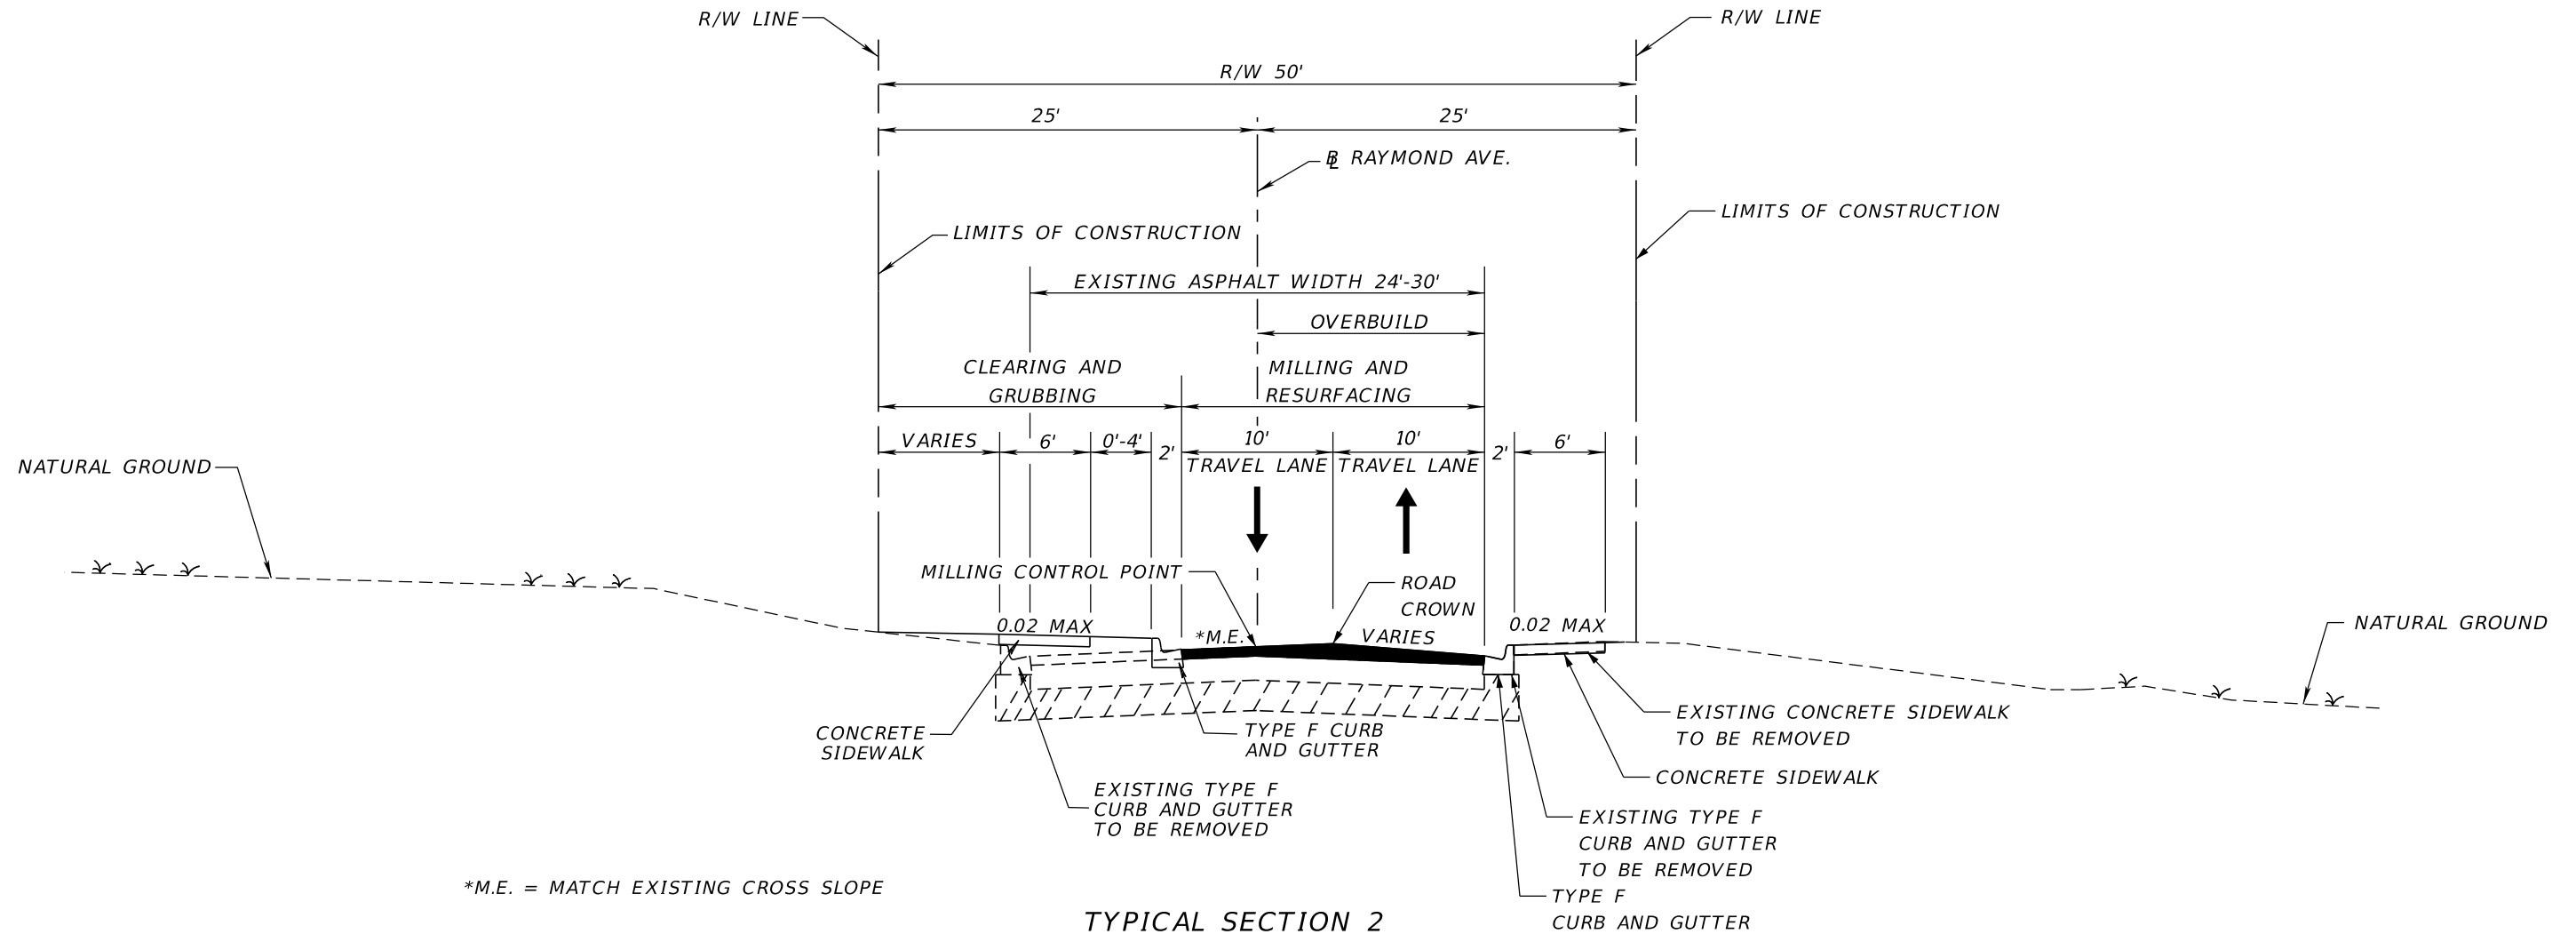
R/W LINE

R/W LINE

R/W 50'

25'

25'

℄ RAYMOND AVE.

LIMITS OF CONSTRUCTION

LIMITS OF CONSTRUCTION

EXISTING ASPHALT WIDTH 24'-30'

OVERBUILD

CLEARING AND GRUBBING

MILLING AND RESURFACING

VARIES

6'

0'-4'

2'

10' TRAVEL LANE

10' TRAVEL LANE

2'

6'

NATURAL GROUND

MILLING CONTROL POINT

ROAD CROWN

0.02 MAX

*M.E.

VARIES

0.02 MAX

NATURAL GROUND

CONCRETE SIDEWALK

TYPE F CURB AND GUTTER

EXISTING CONCRETE SIDEWALK TO BE REMOVED

CONCRETE SIDEWALK

EXISTING TYPE F CURB AND GUTTER TO BE REMOVED

EXISTING TYPE F CURB AND GUTTER TO BE REMOVED

TYPE F CURB AND GUTTER

*M.E. = MATCH EXISTING CROSS SLOPE

TYPICAL SECTION 2